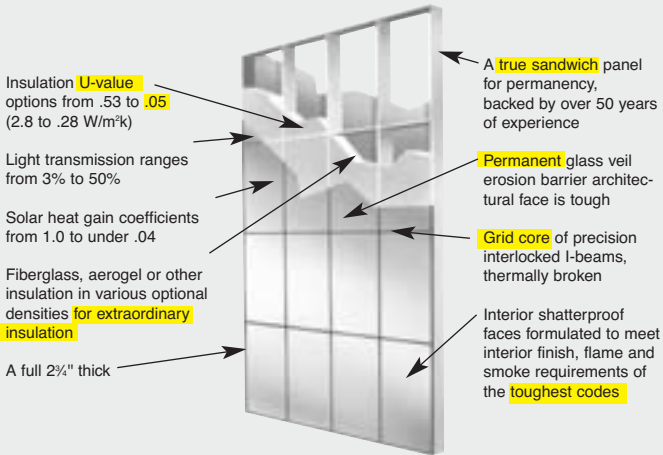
Insulation U-value options from .53 to .05 (2.8 to .28 W/m²k)

Light transmission ranges from 3% to 50%

Solar heat gain coefficients from 1.0 to under .04

Fiberglass, aerogel or other insulation in various optional densities for extraordinary insulation

A full 2¾" thick

A true sandwich panel for permanency, backed by over 50 years of experience

Permanent glass veil erosion barrier architectural face is tough

Grid core of precision interlocked I-beams, thermally broken

Interior shatterproof faces formulated to meet interior finish, flame and smoke requirements of the toughest codes